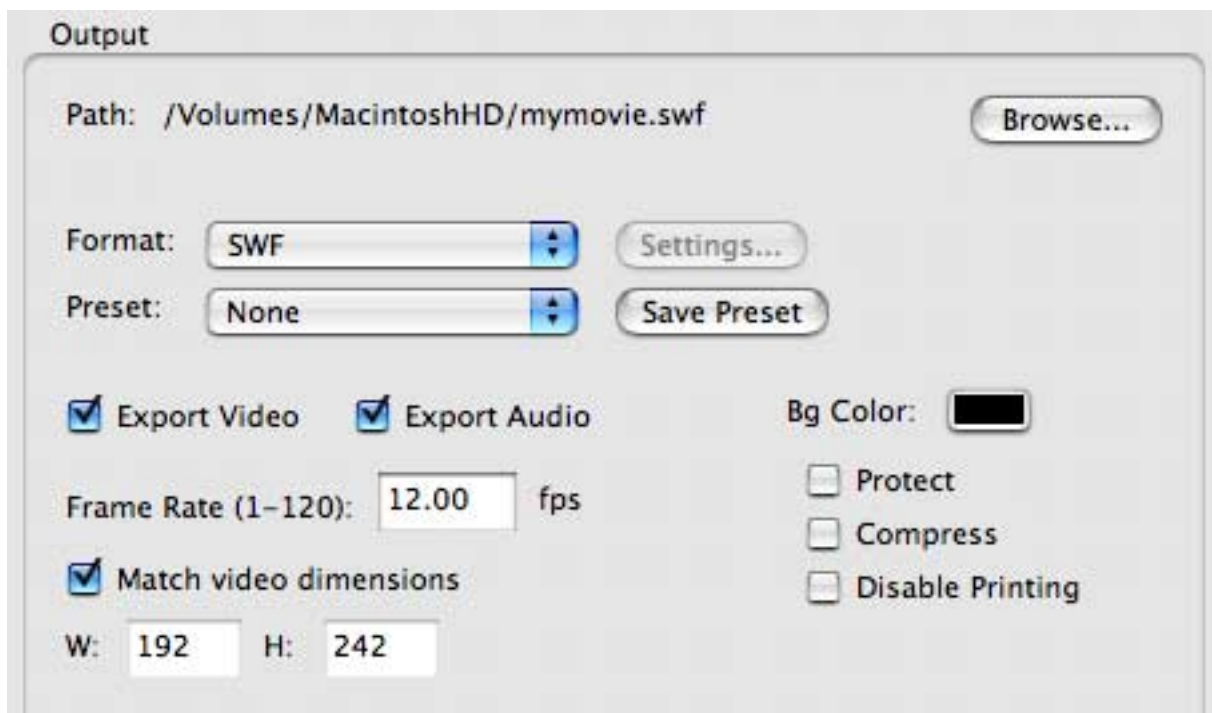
Output

Path: /Volumes/MacintoshHD/mymovie.swf

Browse...

Format: SWF

Settings...

Preset: None

Save Preset

Export Video

Export Audio

Bg Color:

Frame Rate (1-120): 12.00 fps

Protect

Compress

Disable Printing

Match video dimensions

W: 192 H: 242